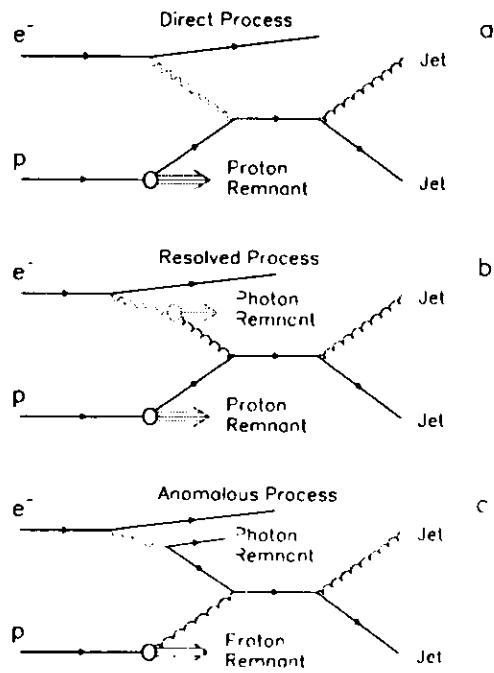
Direct Process

$e^-$

a

Jet

p

Proton Remnant

Jet

Resolved Process

$e^-$

b

Photon Remnant

Jet

p

Proton Remnant

Jet

Anomalous Process

$e^-$

c

Photon Remnant

Jet

p

Proton Remnant

Jet